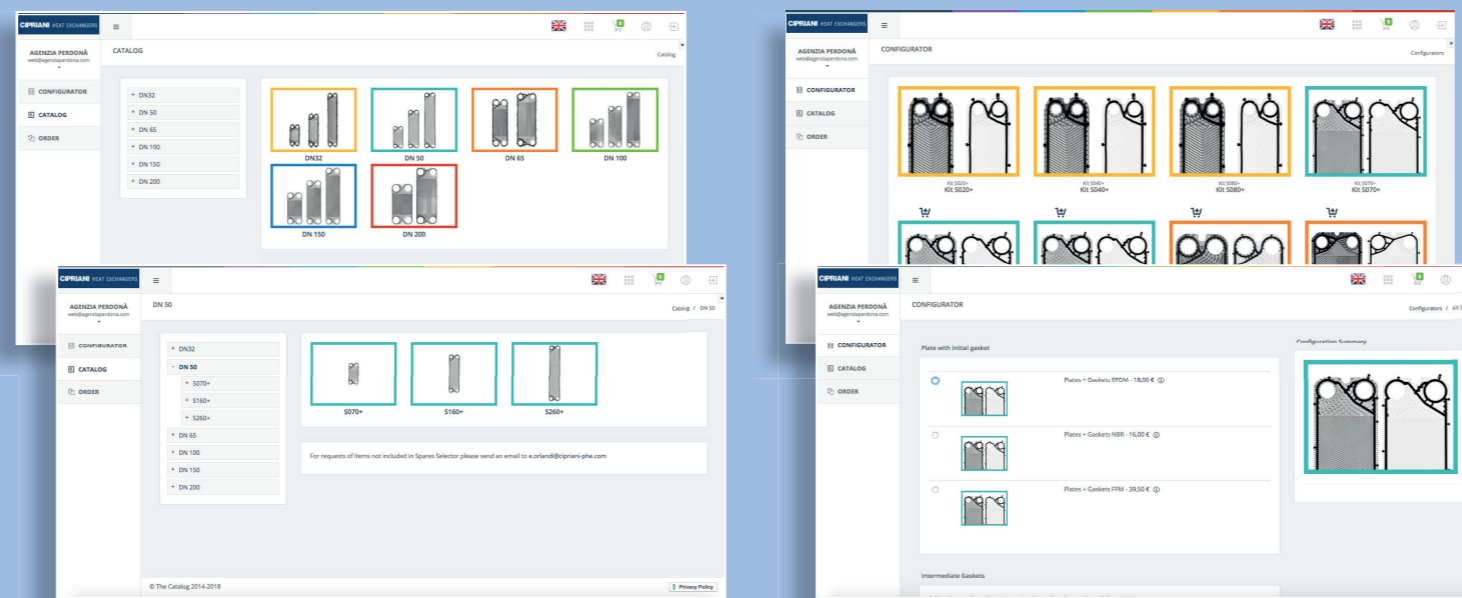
CIPRIANI HEAT EXCHANGERS

AGENZIA PERDONÀ
web@agenziaperdona.com

CONFIGURATOR
CATALOG
ORDER

CATALOG
Catalog

+ DN32
+ DN 50
+ DN 65
+ DN 100
+ DN 150
+ DN 200

DN32
DN 50
DN 65
DN 100
DN 150
DN 200

CIPRIANI HEAT EXCHANGERS

AGENZIA PERDONÀ
web@agenziaperdona.com

CONFIGURATOR
CATALOG
ORDER

CONFIGURATOR
Configurators

Kit S020+
Kit S020+
Kit S040+
Kit S040+
Kit S080+
Kit S080+
Kit S070+
Kit S070+

CIPRIANI HEAT EXCHANGERS

AGENZIA PERDONÀ
web@agenziaperdona.com

CONFIGURATOR
CATALOG
ORDER

DN 50
Catalog / DN 50

+ DN32
- DN 50
+ S070+
+ S160+
+ S260+
+ DN 65
+ DN 100
+ DN 150
+ DN 200

S070+
S160+
S260+

For requests of items not included in Spares Selector please send an email to e.orlandi@cipriani-phe.com

© The Catalog 2014-2018
Privacy Policy

CIPRIANI HEAT EXCHANGERS

AGENZIA PERDONÀ
web@agenziaperdona.com

CONFIGURATOR
CATALOG
ORDER

CONFIGURATOR
Configurators / KIT

Plate with initial gasket

Configuration Summary

Plates + Gaskets EPDM - 18,00 €
Plates + Gaskets NBR - 16,00 €
Plates + Gaskets FPM - 39,50 €

Intermediate Gaskets